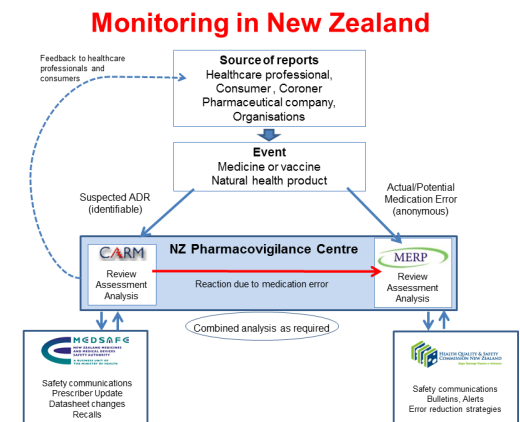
Monitoring in New Zealand

Feedback to healthcare professionals and consumers

Source of reports
Healthcare professional,
Consumer , Coroner
Pharmaceutical company,
Organisations

Event
Medicine or vaccine
Natural health product

Suspected ADR (identifiable)

Actual/Potential Medication Error (anonymous)

NZ Pharmacovigilance Centre

CARM
Review
Assessment
Analysis

Reaction due to medication error

MERP
Review
Assessment
Analysis

Combined analysis as required

MEDSAFE
NEW ZEALAND MEDICINES AND MEDICAL DEVICES SAFETY AUTHORITY
A BUSINESS UNIT OF THE MINISTRY OF HEALTH

Safety communications
Prescriber Update
Datasheet changes
Recalls

HEALTH QUALITY & SAFETY COMMISSION NEW ZEALAND
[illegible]

Safety communications
Bulletins, Alerts
Error reduction strategies